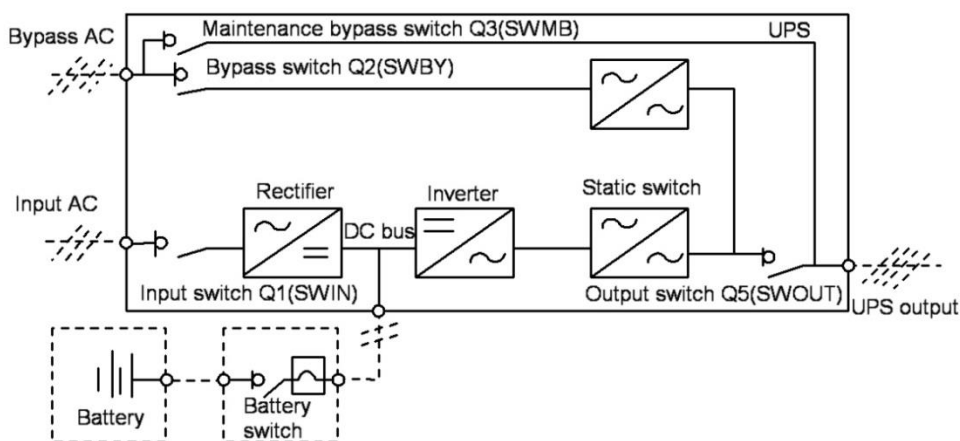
Bypass AC

Maintenance bypass switch Q3(SWMB)

UPS

Bypass switch Q2(SWBY)

Input AC

Rectifier

DC bus

Inverter

Static switch

Input switch Q1(SWIN)

Output switch Q5(SWOUT)

UPS output

Battery

Battery switch